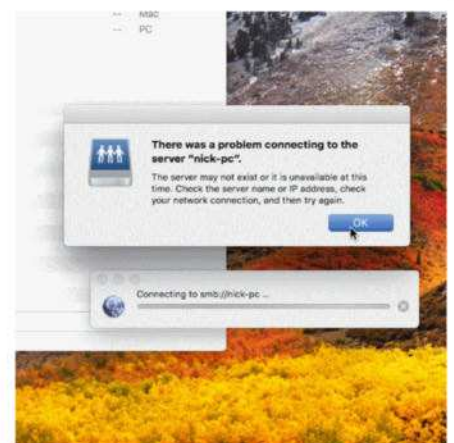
Mac
PC

There was a problem connecting to the server "nick-pc".

The server may not exist or it is unavailable at this time. Check the server name or IP address, check your network connection, and then try again.

OK

Connecting to smb://nick-pc ...